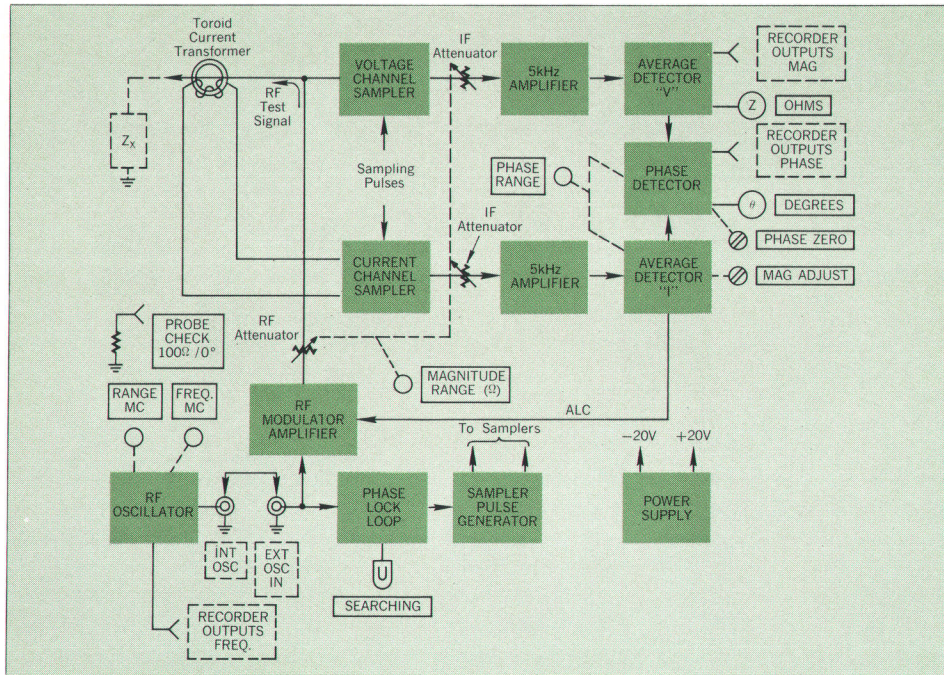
Toroid Current Transformer

$Z_X$

RF Test Signal

VOLTAGE CHANNEL SAMPLER

IF Attenuator

5kHz AMPLIFIER

AVERAGE DETECTOR "V"

RECORDER OUTPUTS MAG

Z

OHMS

RECORDER OUTPUTS PHASE

Sampling Pulses

PHASE RANGE

PHASE DETECTOR

$\theta$

DEGREES

PHASE ZERO

CURRENT CHANNEL SAMPLER

IF Attenuator

5kHz AMPLIFIER

AVERAGE DETECTOR "I"

MAG ADJUST

PROBE CHECK 100Ω /0°

RF Attenuator

MAGNITUDE RANGE (Ω)

RANGE MC

FREQ. MC

RF MODULATOR AMPLIFIER

ALC

To Samplers

−20V

+20V

RF OSCILLATOR

PHASE LOCK LOOP

SAMPLER PULSE GENERATOR

POWER SUPPLY

INT OSC

EXT OSC IN

U

SEARCHING

RECORDER OUTPUTS FREQ.